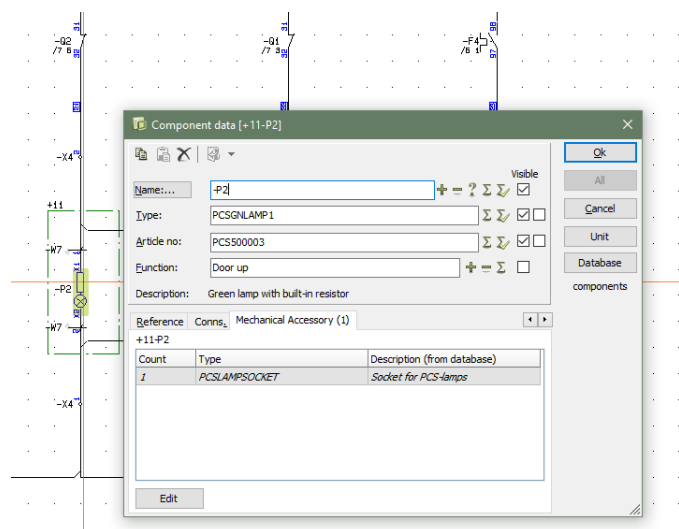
-Q2
/7 B

-Q1
/7 B

-F4
/6 E

-X4

+11

-W7

-P2

-W7

-X4

Component data [+11-P2]

Visible

Name:... -P2

Type: PCSGNLAMP1

Article no: PCS500003

Function: Door up

Description: Green lamp with built-in resistor

Ok

All

Cancel

Unit

Database

components

Reference Conns. Mechanical Accessory (1)

+11-P2

| Count | Type | Description (from database) |
|---|---|---|
| 1 | PCSLAMPSOCKET | Socket for PCS-lamps |

Edit